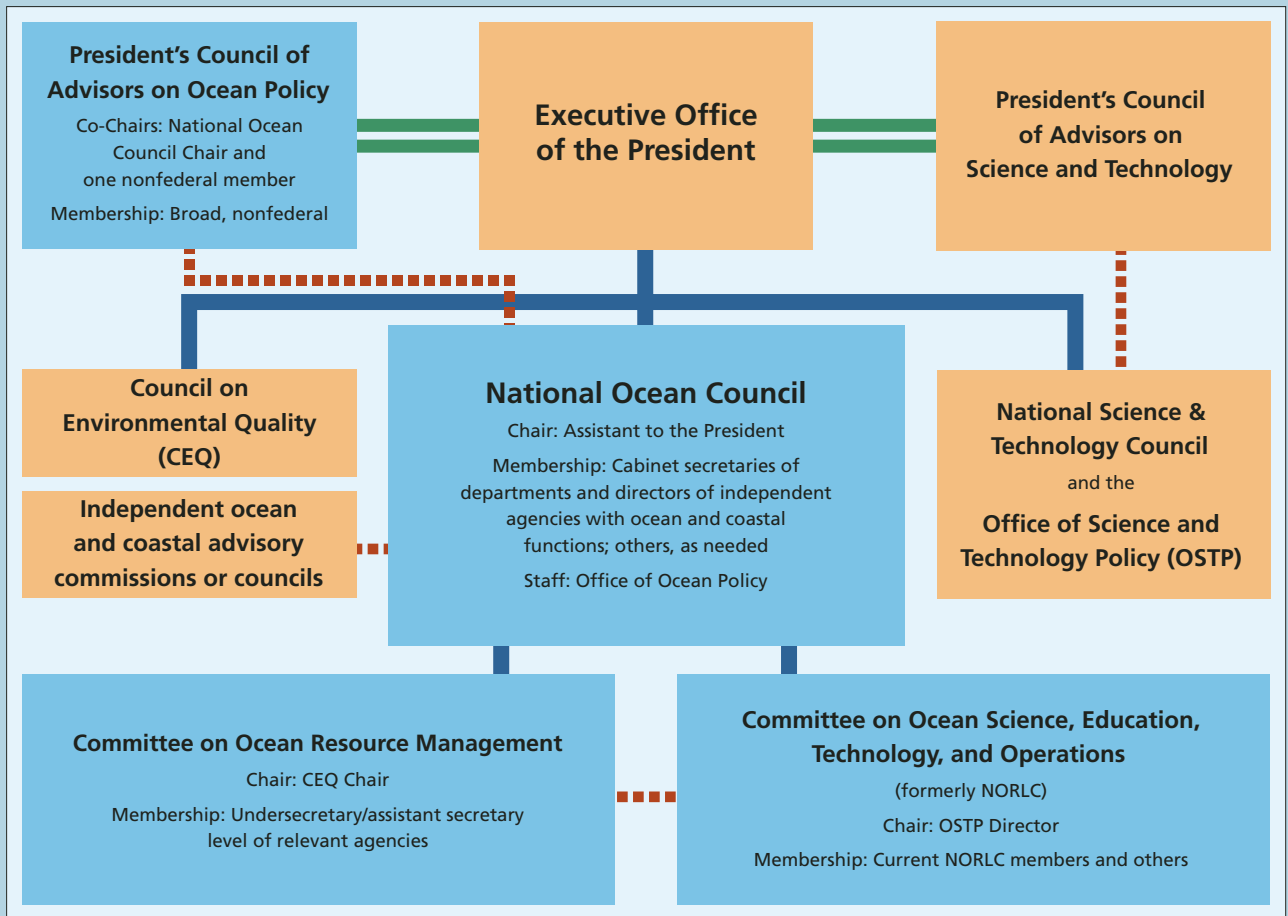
President's Council of Advisors on Ocean Policy
Co-Chairs: National Ocean Council Chair and one nonfederal member
Membership: Broad, nonfederal

Executive Office of the President

President's Council of Advisors on Science and Technology

Council on Environmental Quality (CEQ)

Independent ocean and coastal advisory commissions or councils

National Ocean Council
Chair: Assistant to the President
Membership: Cabinet secretaries of departments and directors of independent agencies with ocean and coastal functions; others, as needed
Staff: Office of Ocean Policy

National Science & Technology Council
and the
Office of Science and Technology Policy (OSTP)

Committee on Ocean Resource Management
Chair: CEQ Chair
Membership: Undersecretary/assistant secretary level of relevant agencies

Committee on Ocean Science, Education, Technology, and Operations
(formerly NORLC)
Chair: OSTP Director
Membership: Current NORLC members and others